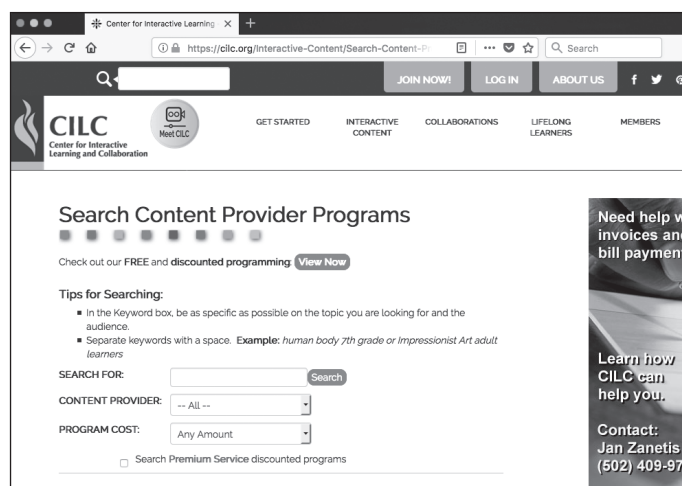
Center for Interactive Learning ×  +

https://cilc.org/Interactive-Content/Search-Content-Pr

Search

JOIN NOW!  LOG IN  ABOUT US

CILC
Center for Interactive Learning and Collaboration

Meet CILC

GET STARTED  INTERACTIVE CONTENT  COLLABORATIONS  LIFELONG LEARNERS  MEMBERS

Search Content Provider Programs

Check out our FREE and discounted programming View Now

Tips for Searching:

- In the Keyword box, be as specific as possible on the topic you are looking for and the audience.
- Separate keywords with a space. Example: *human body 7th grade or Impressionist Art adult learners*

SEARCH FOR: Search

CONTENT PROVIDER: -- All --

PROGRAM COST: Any Amount

Search Premium Service discounted programs

Need help w invoices an bill paymen

Learn how CILC can help you.

Contact: Jan Zanetis (502) 409-97